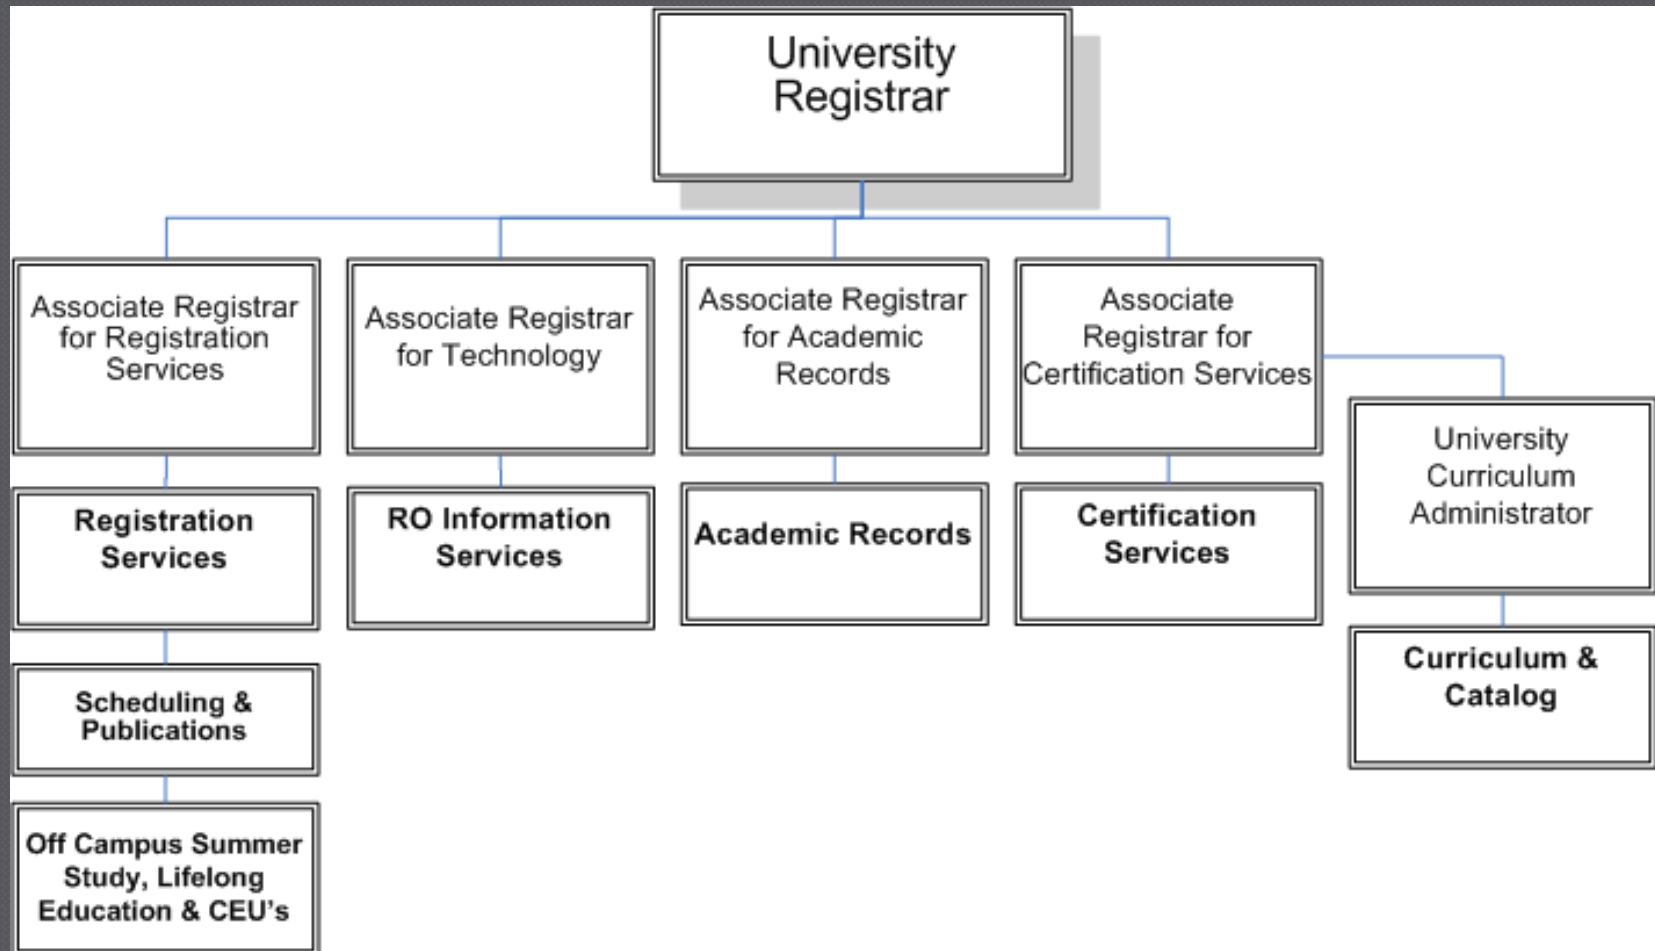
University Registrar

Associate Registrar for Registration Services

Associate Registrar for Technology

Associate Registrar for Academic Records

Associate Registrar for Certification Services

University Curriculum Administrator

Registration Services

RO Information Services

Academic Records

Certification Services

Curriculum & Catalog

Scheduling & Publications

Off Campus Summer Study, Lifelong Education & CEU's